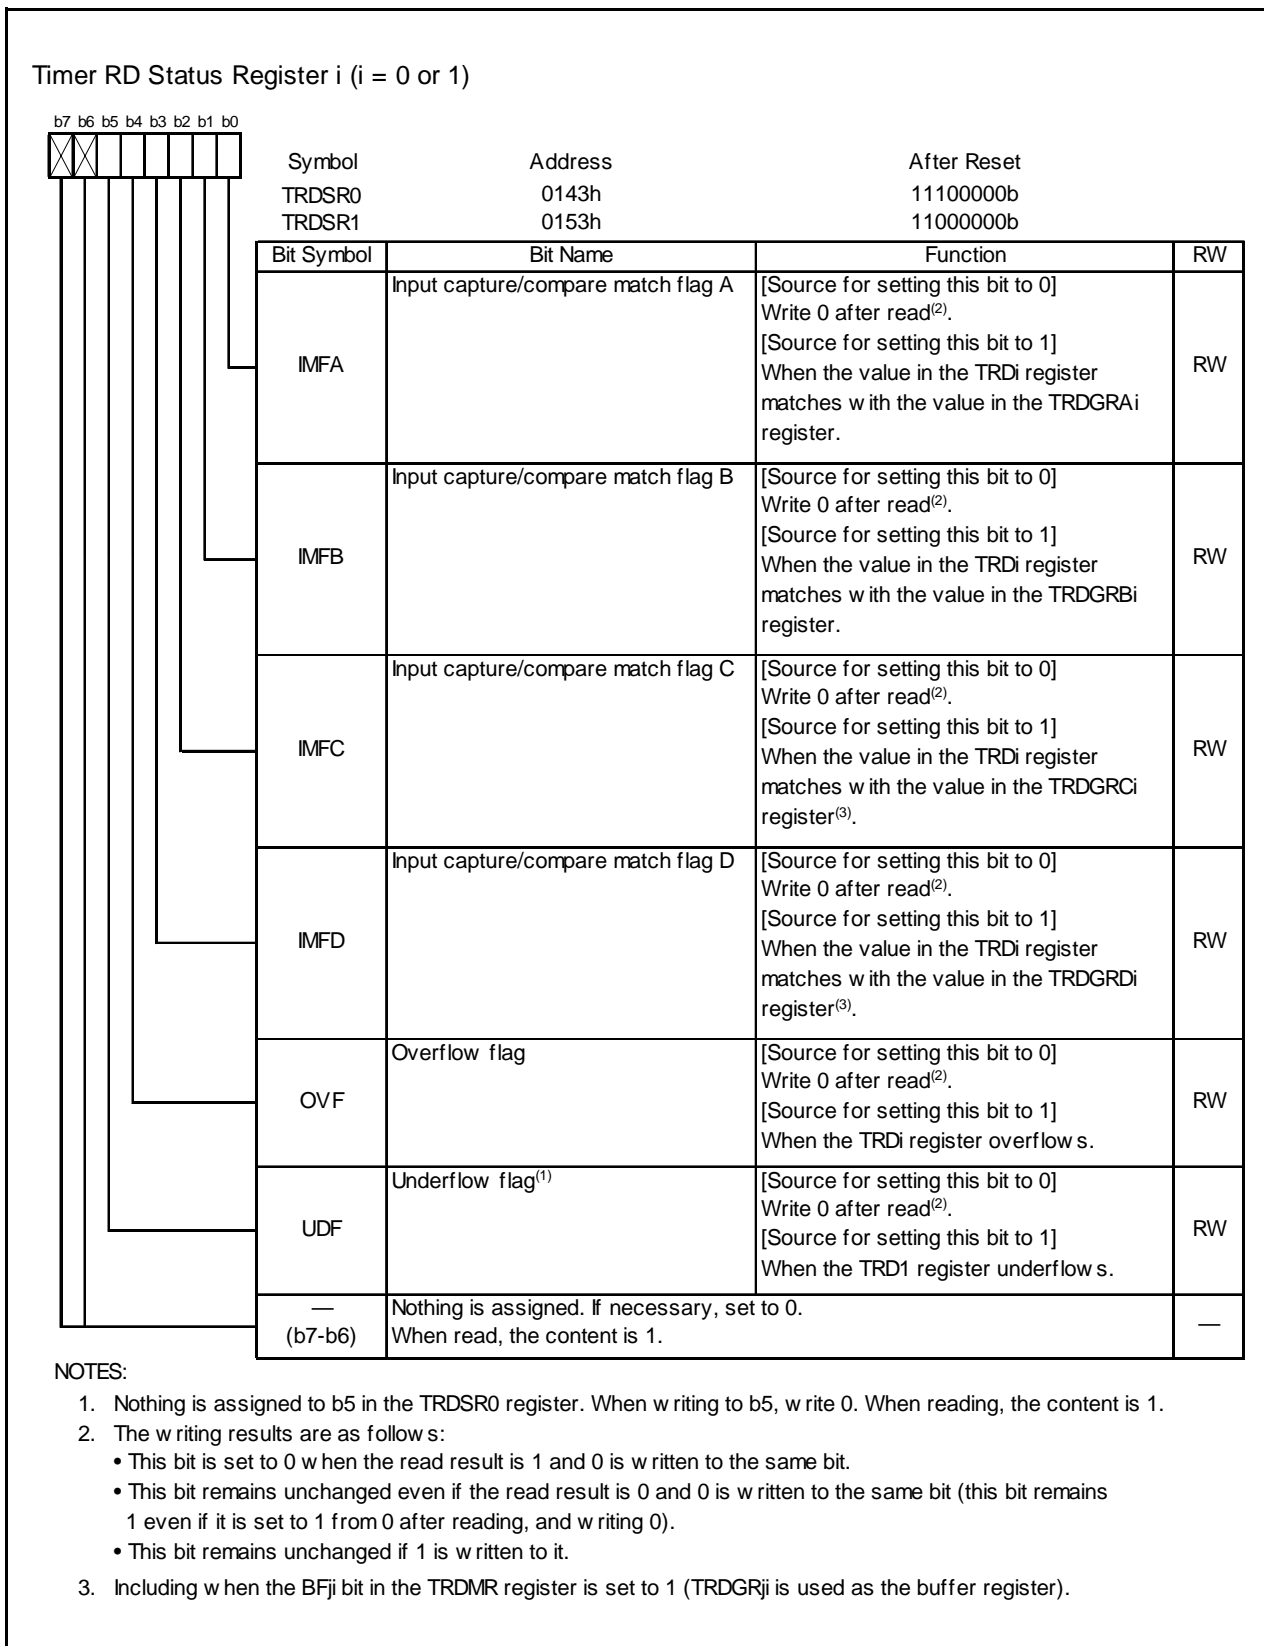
Timer RD Status Register i (i = 0 or 1)

b7 b6 b5 b4 b3 b2 b1 b0

| Symbol | Address | After Reset |
|---|---|---|
| TRDSR0 | 0143h | 11100000b |
| TRDSR1 | 0153h | 11000000b |

| Bit Symbol | Bit Name | Function | RW |
|---|---|---|---|
| IMFA | Input capture/compare match flag A | [Source for setting this bit to 0] Write 0 after read$^{(2)}$. [Source for setting this bit to 1] When the value in the TRDi register matches with the value in the TRDGRAi register. | RW |
| IMFB | Input capture/compare match flag B | [Source for setting this bit to 0] Write 0 after read$^{(2)}$. [Source for setting this bit to 1] When the value in the TRDi register matches with the value in the TRDGRBi register. | RW |
| IMFC | Input capture/compare match flag C | [Source for setting this bit to 0] Write 0 after read$^{(2)}$. [Source for setting this bit to 1] When the value in the TRDi register matches with the value in the TRDGRCi register$^{(3)}$. | RW |
| IMFD | Input capture/compare match flag D | [Source for setting this bit to 0] Write 0 after read$^{(2)}$. [Source for setting this bit to 1] When the value in the TRDi register matches with the value in the TRDGRDi register$^{(3)}$. | RW |
| OVF | Overflow flag | [Source for setting this bit to 0] Write 0 after read$^{(2)}$. [Source for setting this bit to 1] When the TRDi register overflows. | RW |
| UDF | Underflow flag$^{(1)}$ | [Source for setting this bit to 0] Write 0 after read$^{(2)}$. [Source for setting this bit to 1] When the TRD1 register underflows. | RW |
| — (b7-b6) | Nothing is assigned. If necessary, set to 0. When read, the content is 1. | | — |

NOTES:
1. Nothing is assigned to b5 in the TRDSR0 register. When writing to b5, write 0. When reading, the content is 1.
2. The writing results are as follows:
• This bit is set to 0 when the read result is 1 and 0 is written to the same bit.
• This bit remains unchanged even if the read result is 0 and 0 is written to the same bit (this bit remains 1 even if it is set to 1 from 0 after reading, and writing 0).
• This bit remains unchanged if 1 is written to it.
3. Including when the BFji bit in the TRDMR register is set to 1 (TRDGRji is used as the buffer register).